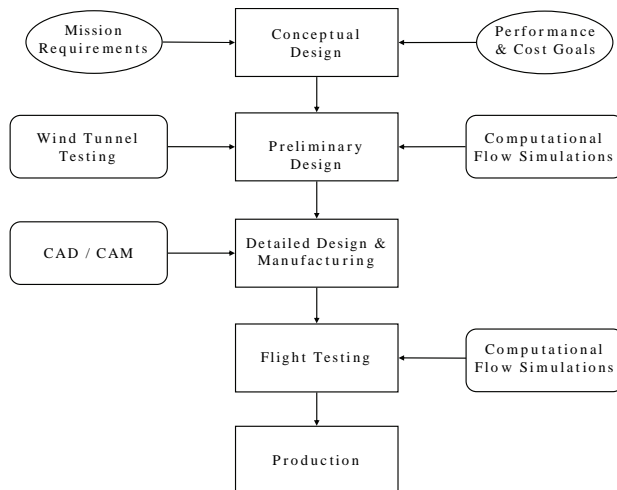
Mission Requirements

Conceptual Design

Performance & Cost Goals

Wind Tunnel Testing

Preliminary Design

Computational Flow Simulations

CAD / CAM

Detailed Design & Manufacturing

Flight Testing

Computational Flow Simulations

Production